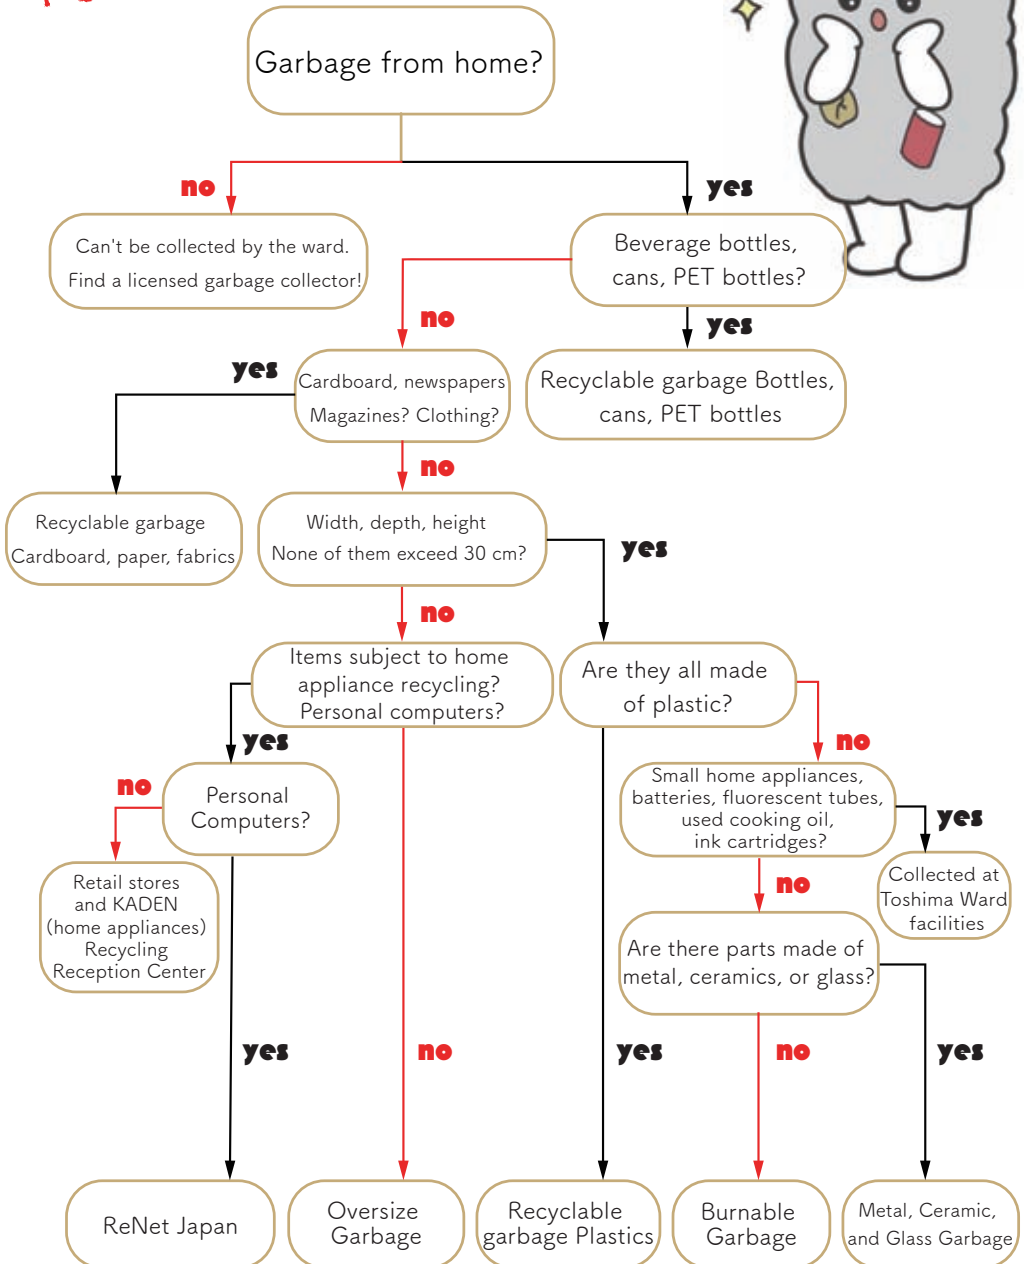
Garbage from home?

no

yes

Can't be collected by the ward. Find a licensed garbage collector!

Beverage bottles, cans, PET bottles?

no

yes

yes

Cardboard, newspapers Magazines? Clothing?

Recyclable garbage Bottles, cans, PET bottles

no

Recyclable garbage Cardboard, paper, fabrics

Width, depth, height None of them exceed 30 cm?

yes

no

Items subject to home appliance recycling? Personal computers?

Are they all made of plastic?

yes

no

no

Personal Computers?

Small home appliances, batteries, fluorescent tubes, used cooking oil, ink cartridges?

yes

Collected at Toshima Ward facilities

Retail stores and KADEN (home appliances) Recycling Reception Center

no

Are there parts made of metal, ceramics, or glass?

yes

no

yes

no

yes

ReNet Japan

Oversize Garbage

Recyclable garbage Plastics

Burnable Garbage

Metal, Ceramic, and Glass Garbage